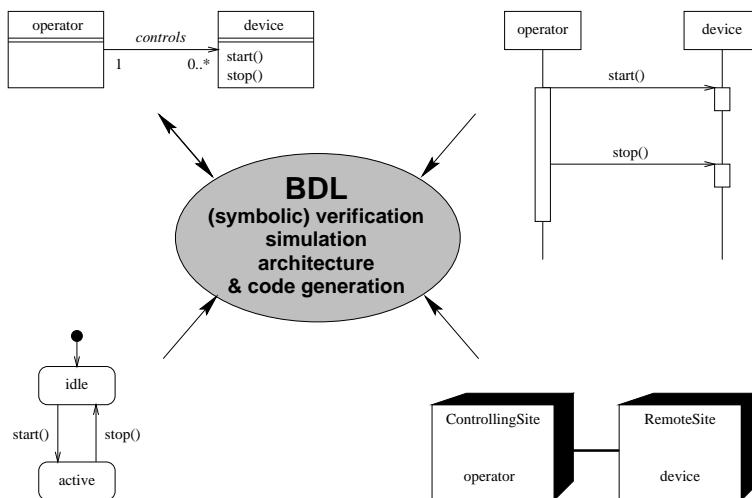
operator

controls

1

0..*

device

start()
stop()

operator

device

start()

stop()

BDL
(symbolic) verification
simulation
architecture
& code generation

idle

start()

stop()

active

ControllingSite

operator

RemoteSite

device